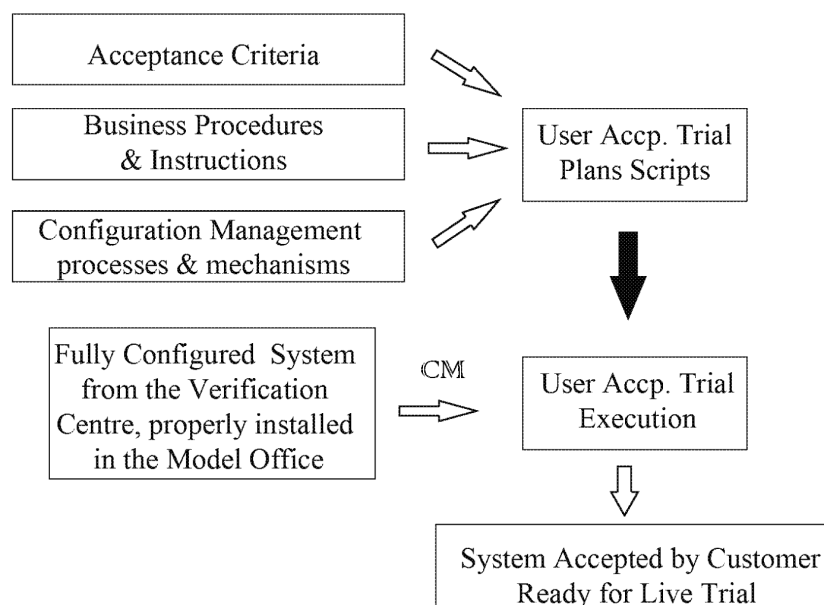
Acceptance Criteria

Business Procedures & Instructions

Configuration Management processes & mechanisms

User Accp. Trial Plans Scripts

Fully Configured System from the Verification Centre, properly installed in the Model Office

CM

User Accp. Trial Execution

System Accepted by Customer Ready for Live Trial